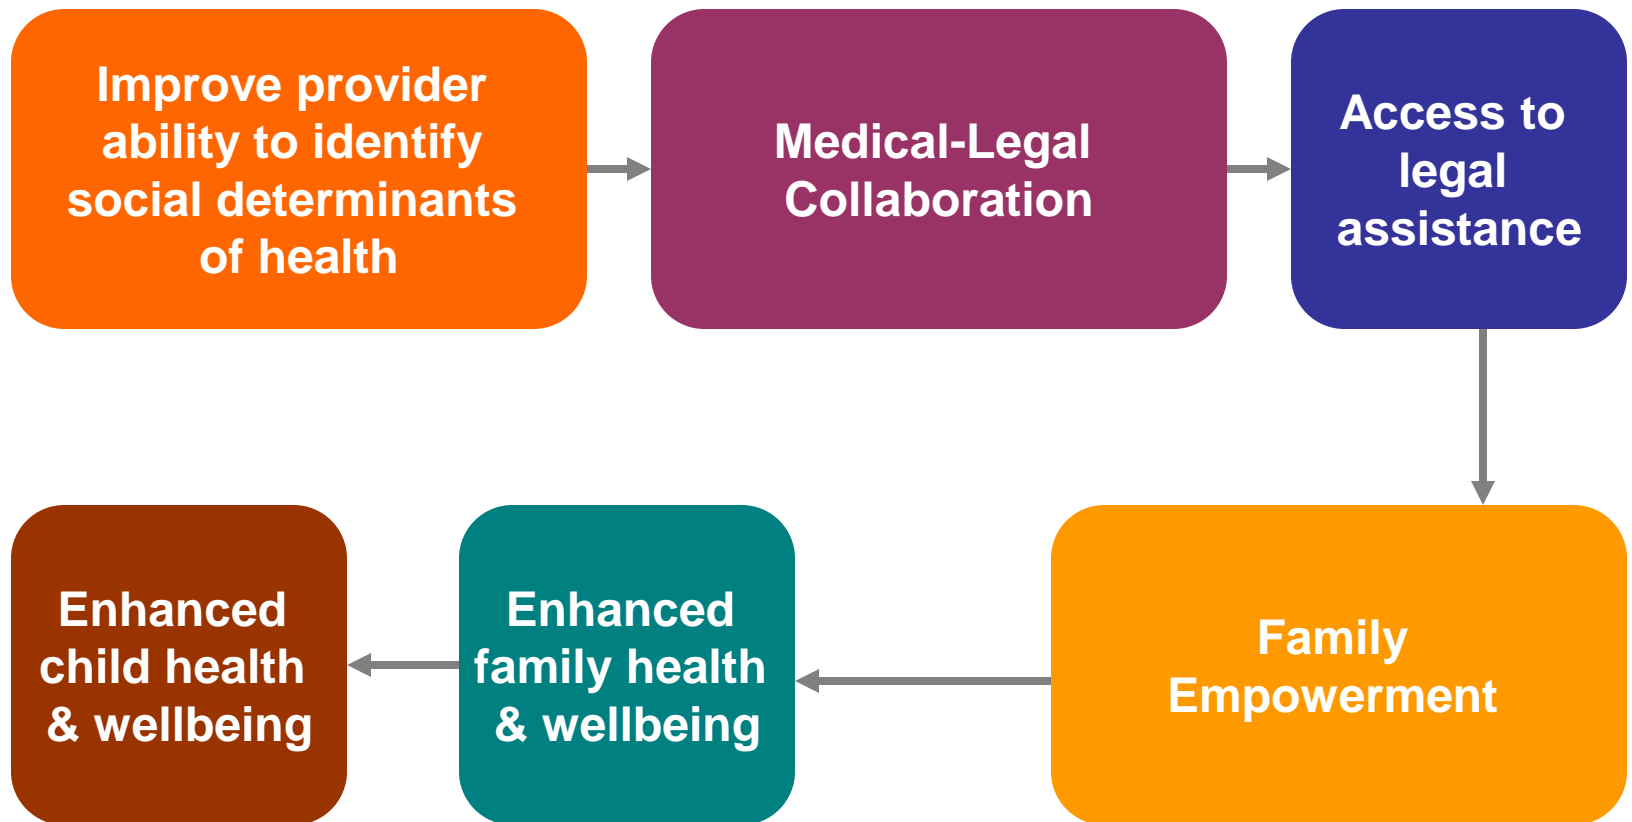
Improve provider ability to identify social determinants of health

Medical-Legal Collaboration

Access to legal assistance

Family Empowerment

Enhanced family health & wellbeing

Enhanced child health & wellbeing